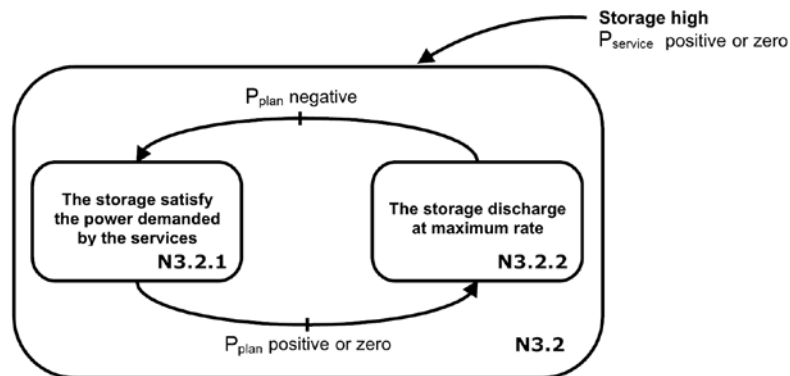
**Storage high**
$P_{service}$ positive or zero

$P_{plan}$ negative

The storage satisfy the power demanded by the services
N3.2.1

The storage discharge at maximum rate
N3.2.2

$P_{plan}$ positive or zero

N3.2